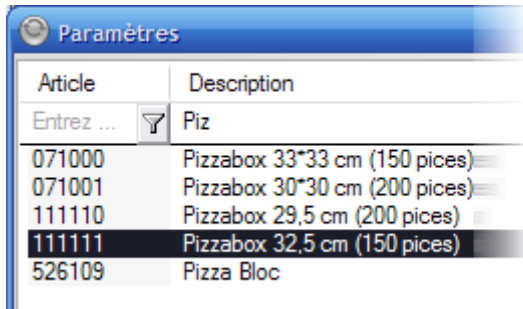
Paramètres

| Article | Description |
|---|---|
| Entrez ... | Piz |
| 071000 | Pizzabox 33*33 cm (150 pices) |
| 071001 | Pizzabox 30*30 cm (200 pices) |
| 111110 | Pizzabox 29,5 cm (200 pices) |
| 111111 | Pizzabox 32,5 cm (150 pices) |
| 526109 | Pizza Bloc |